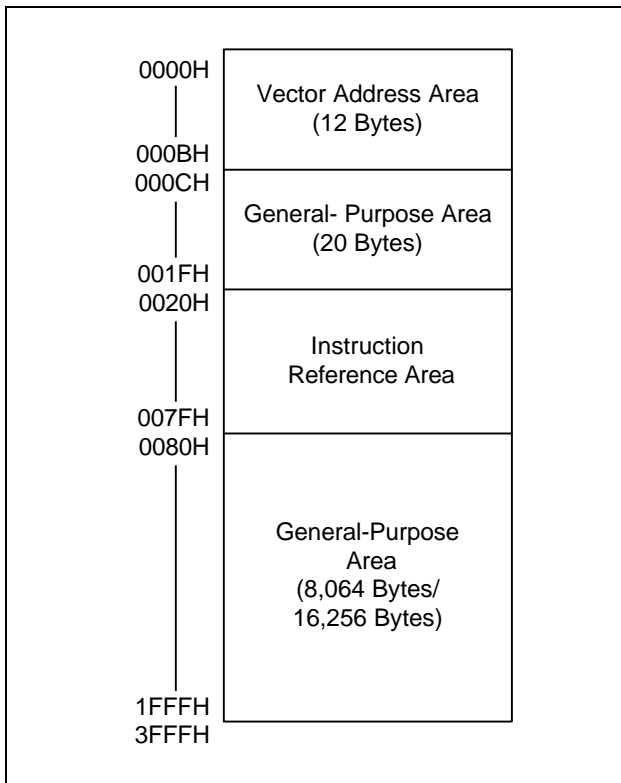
0000H

000BH

Vector Address Area
(12 Bytes)

000CH

001FH

General- Purpose Area
(20 Bytes)

0020H

007FH

Instruction
Reference Area

0080H

1FFFH
3FFFH

General-Purpose
Area
(8,064 Bytes/
16,256 Bytes)